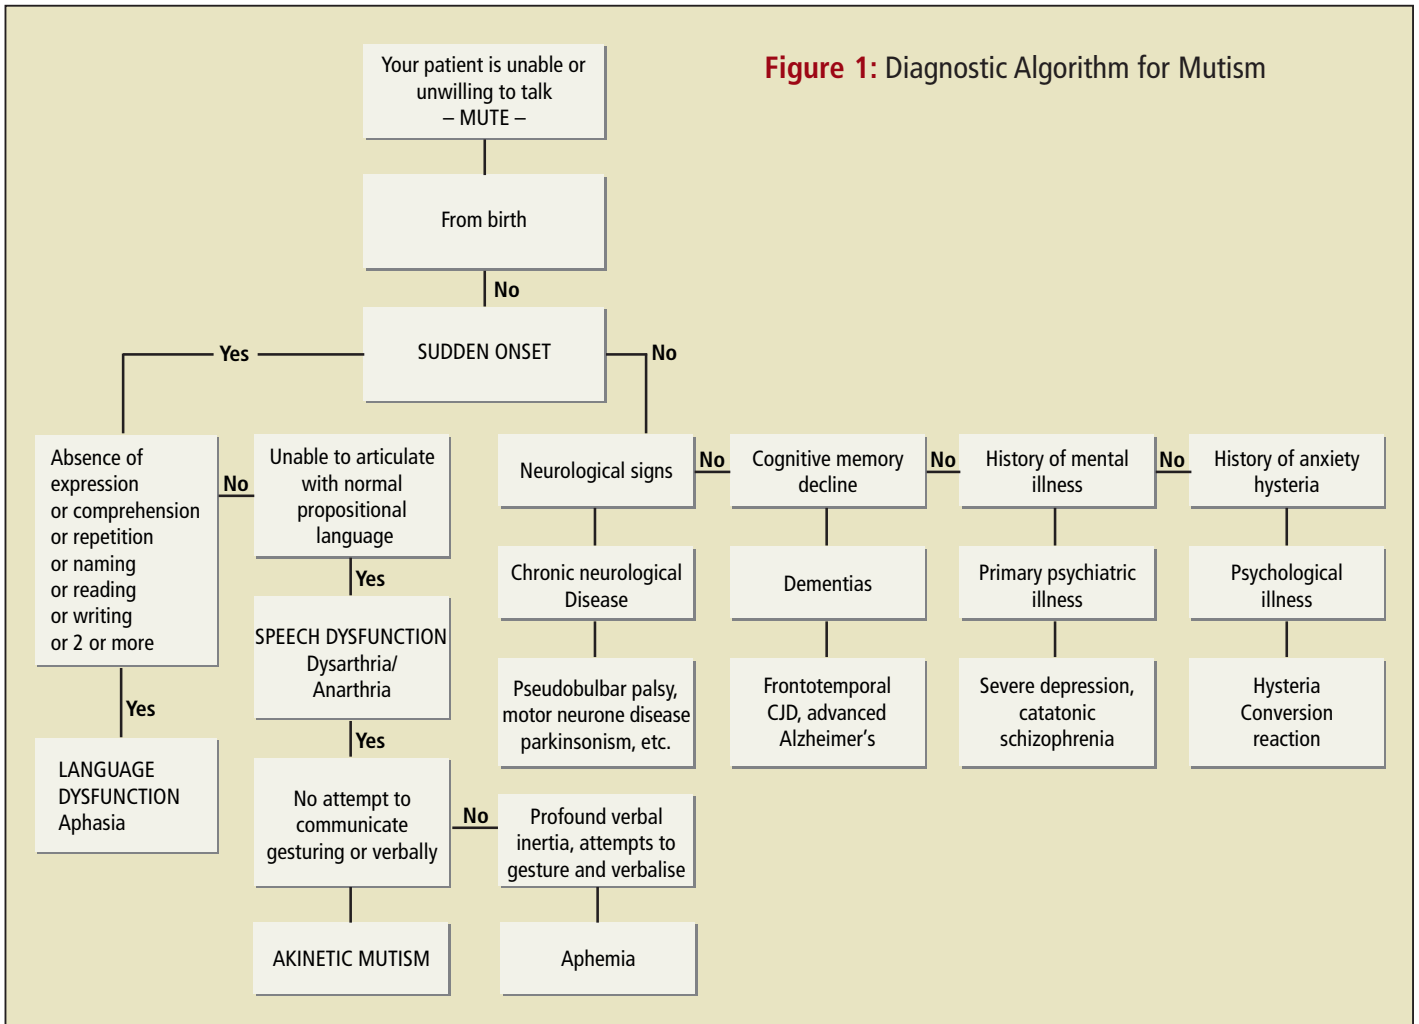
Figure 1: Diagnostic Algorithm for Mutism

Your patient is unable or unwilling to talk – MUTE –

From birth

No

SUDDEN ONSET

Yes

No

Absence of expression or comprehension or repetition or naming or reading or writing or 2 or more

No

Unable to articulate with normal propositional language

Yes

LANGUAGE DYSFUNCTION Aphasia

Yes

SPEECH DYSFUNCTION Dysarthria/ Anarthria

Yes

No attempt to communicate gesturing or verbally

No

Profound verbal inertia, attempts to gesture and verbalise

AKINETIC MUTISM

Aphemia

Neurological signs

No

Cognitive memory decline

No

History of mental illness

No

History of anxiety hysteria

Chronic neurological Disease

Dementias

Primary psychiatric illness

Psychological illness

Pseudobulbar palsy, motor neurone disease parkinsonism, etc.

Frontotemporal CJD, advanced Alzheimer's

Severe depression, catatonic schizophrenia

Hysteria Conversion reaction